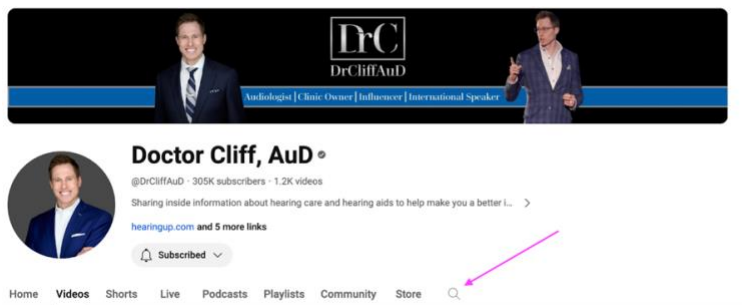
DrC
DrCliffAuD
Audiologist | Clinic Owner | Influencer | International Speaker

Doctor Cliff, AuD
@DrCliffAuD · 305K subscribers · 1.2K videos
Sharing inside information about hearing care and hearing aids to help make you a better i...
hearingup.com and 5 more links
Subscribed

Home Videos Shorts Live Podcasts Playlists Community Store